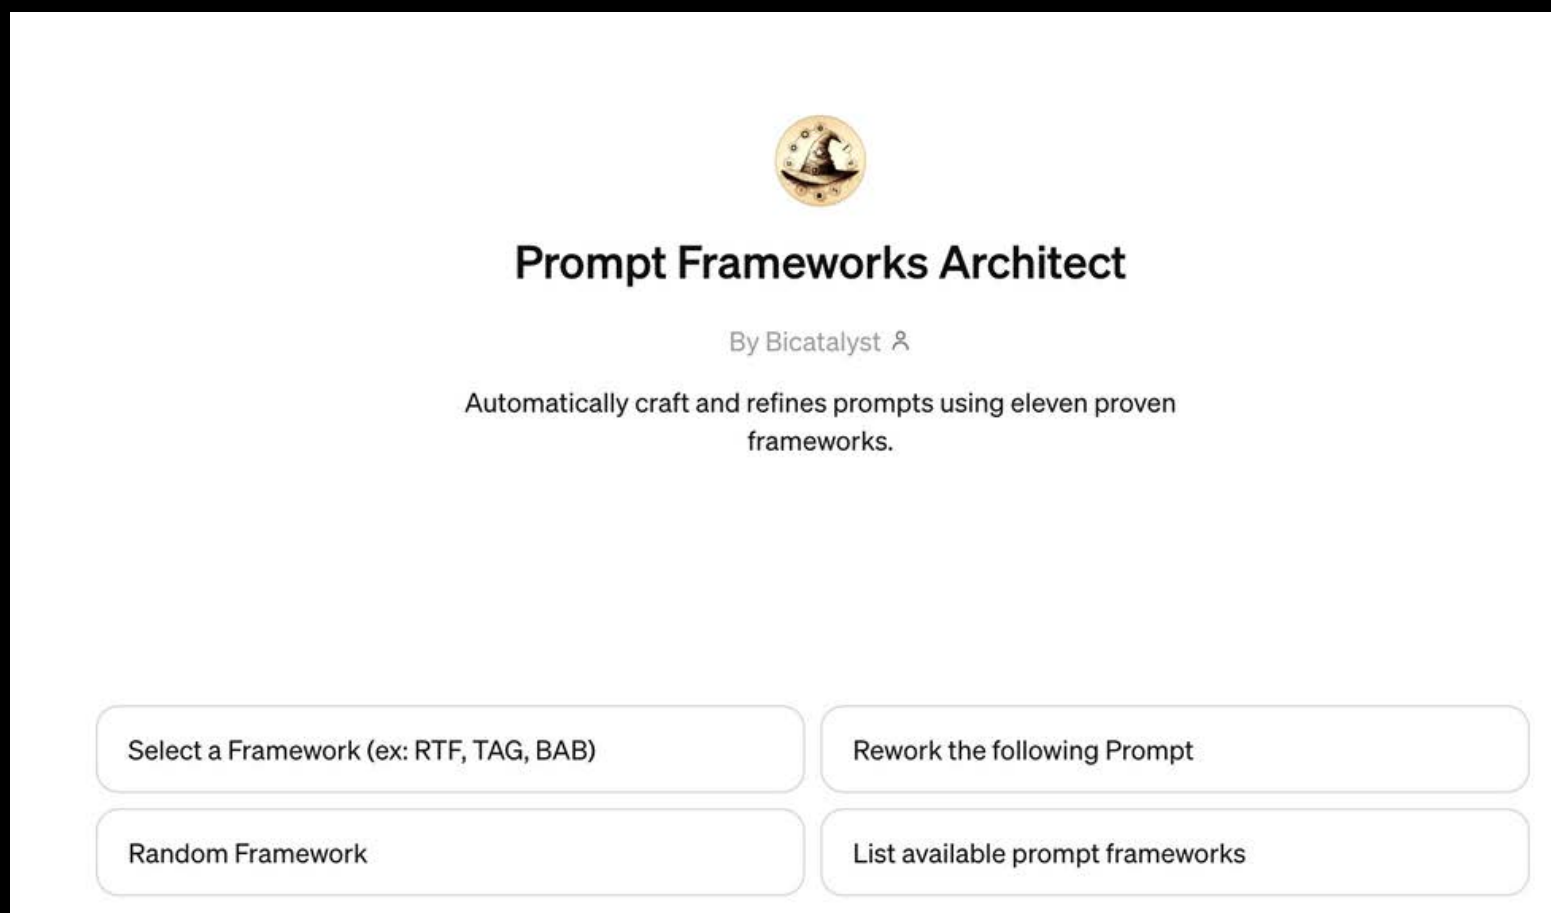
Prompt Frameworks Architect

By Bicatalyst

Automatically craft and refines prompts using eleven proven frameworks.

Select a Framework (ex: RTF, TAG, BAB)

Rework the following Prompt

Random Framework

List available prompt frameworks